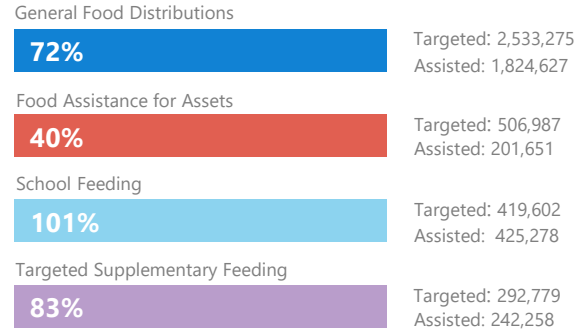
General Food Distributions
72%
Targeted: 2,533,275
Assisted: 1,824,627

Food Assistance for Assets
40%
Targeted: 506,987
Assisted: 201,651

School Feeding
101%
Targeted: 419,602
Assisted: 425,278

Targeted Supplementary Feeding
83%
Targeted: 292,779
Assisted: 242,258